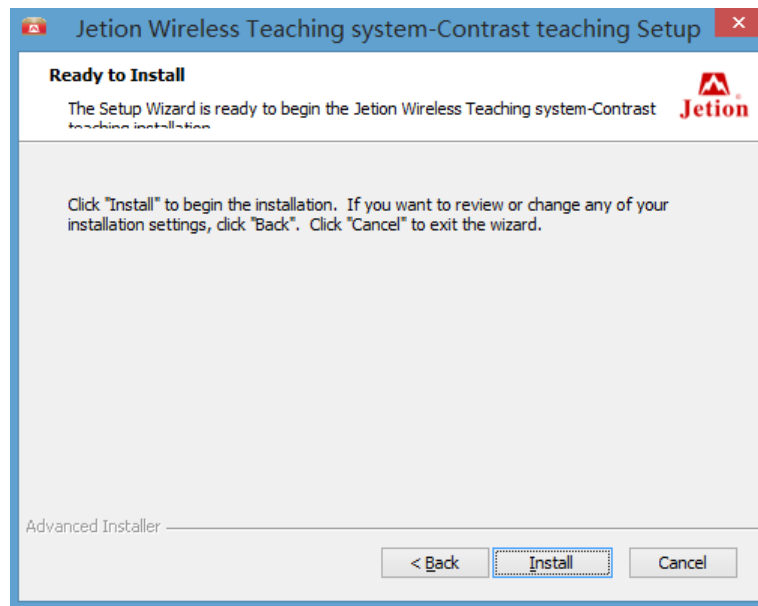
Jetion Wireless Teaching system-Contrast teaching Setup

Ready to Install

The Setup Wizard is ready to begin the Jetion Wireless Teaching system-Contrast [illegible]

Jetion

Click "Install" to begin the installation. If you want to review or change any of your installation settings, click "Back". Click "Cancel" to exit the wizard.

Advanced Installer

< Back

Install

Cancel